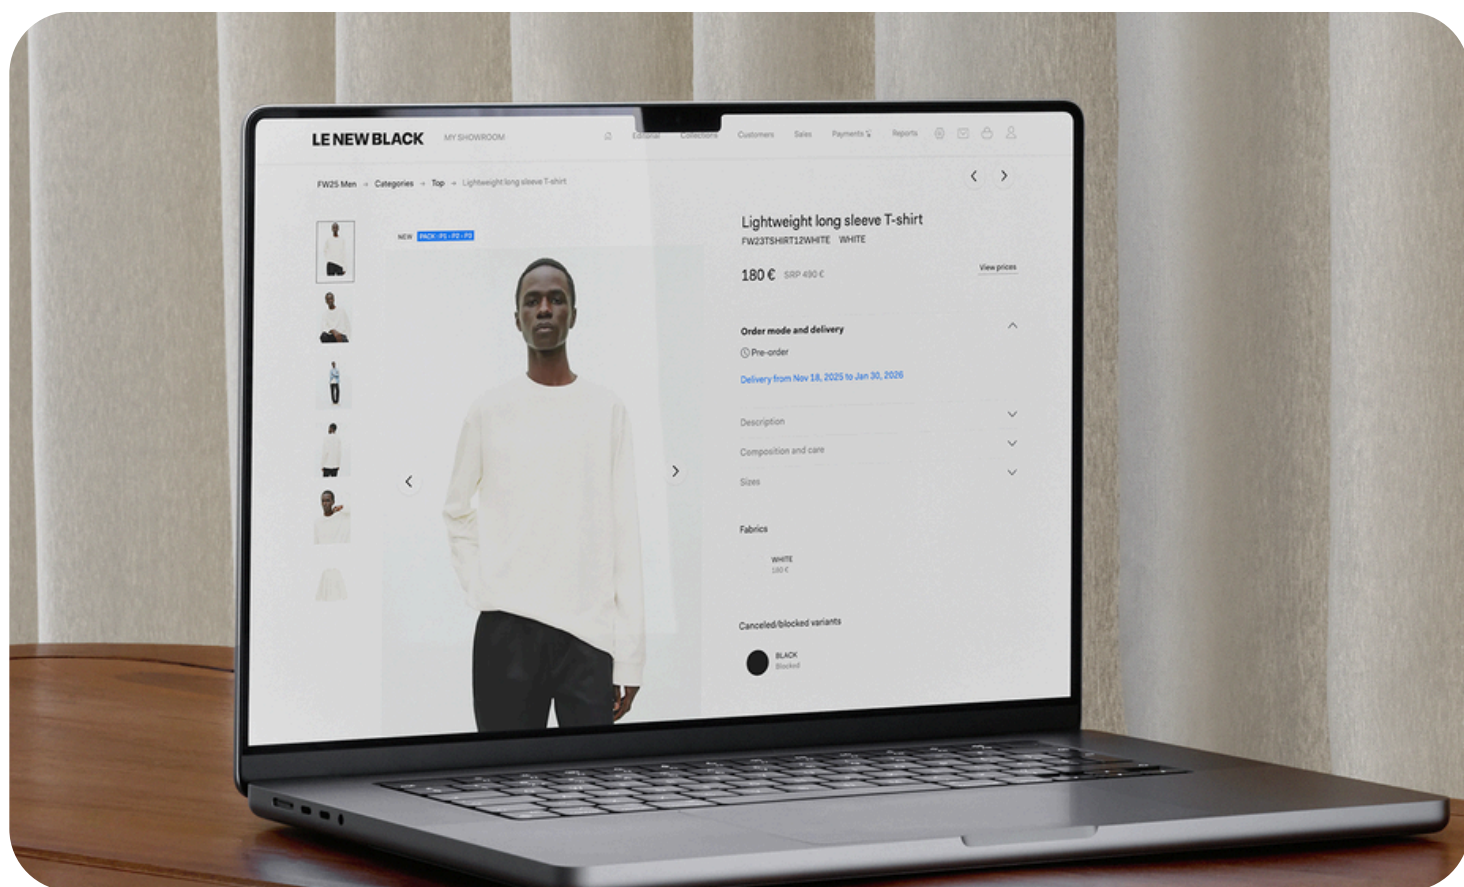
LE NEW BLACK MY SHOWROOM Editorial Collections Customers Sales Payments Reports

FW25 Men → Categories → Top → Lightweight long sleeve T-shirt

NEW PACK : P1 - P2 - P3

Lightweight long sleeve T-shirt
FW23TSHIRT12WHITE WHITE

180 € SRP 490 €

View prices

Order mode and delivery

Pre-order

Delivery from Nov 18, 2025 to Jan 30, 2026

Description

Composition and care

Sizes

Fabrics

WHITE
180 €

Canceled/blocked variants

BLACK
Blocked